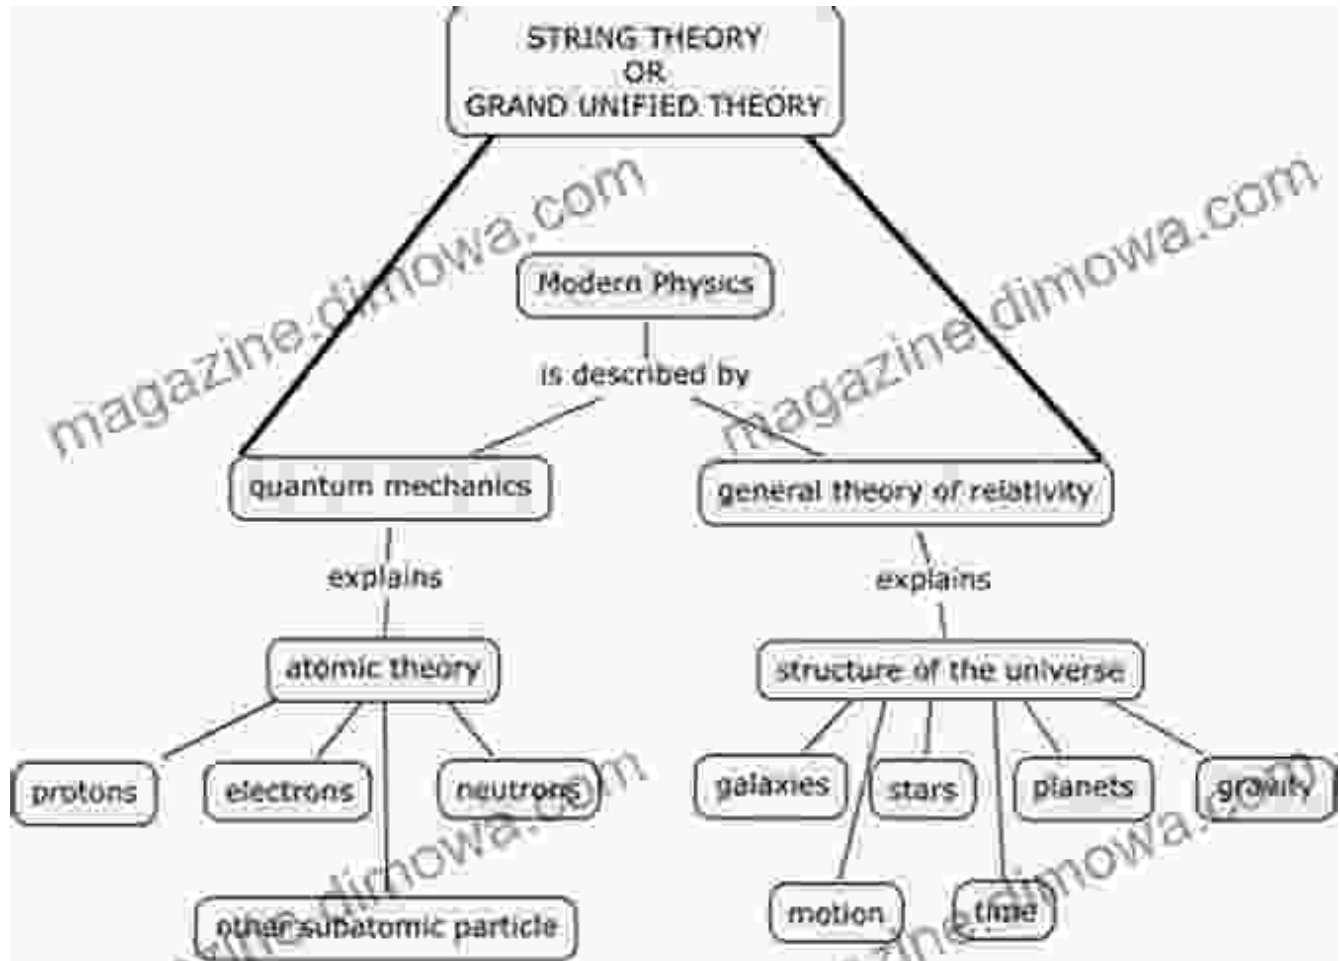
STRING THEORY
OR
GRAND UNIFIED THEORY

Modern Physics

is described by

quantum mechanics

general theory of relativity

explains

explains

atomic theory

structure of the universe

protons

electrons

neutrons

other subatomic particle

galaxies

stars

planets

gravity

motion

time

magazine.dimowa.com

magazine.dimowa.com

magazine.dimowa.com

magazine.dimowa.com

magazine.dimowa.com